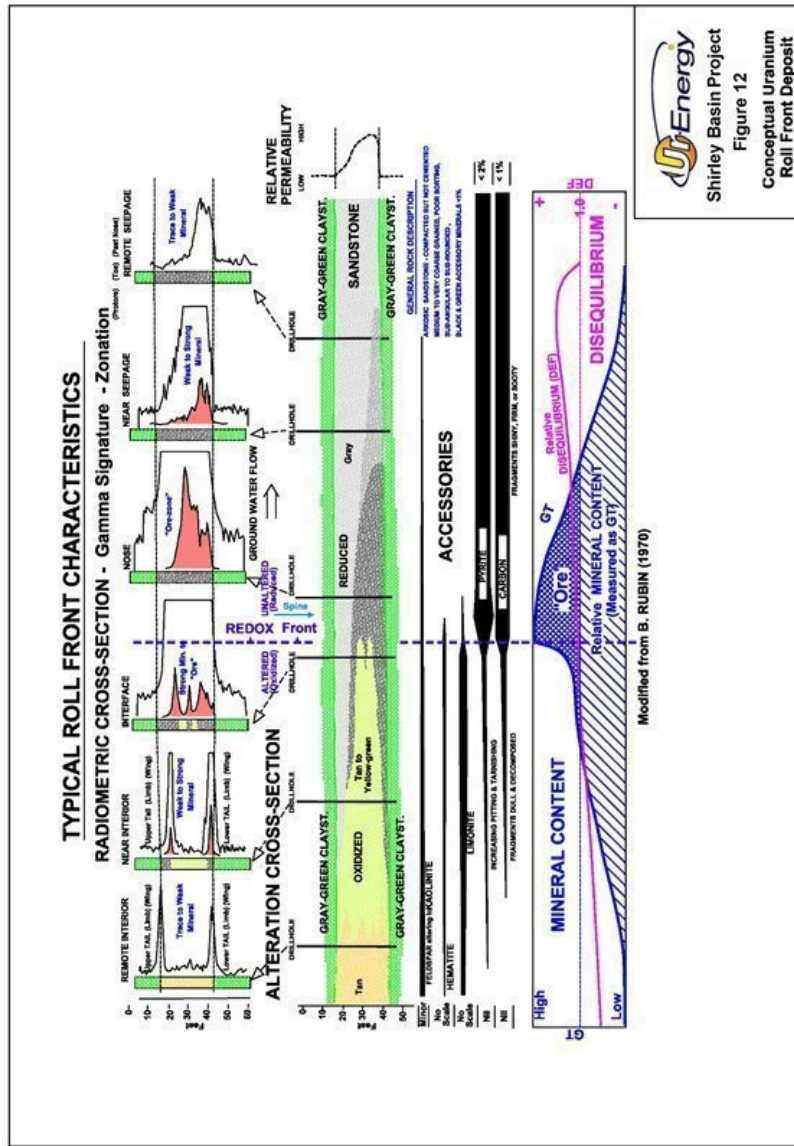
UR-Energy
Shirley Basin Project
Figure 12
Conceptual Uranium Roll Front Deposit

TYPICAL ROLL FRONT CHARACTERISTICS

RADIOMETRIC CROSS-SECTION - Gamma Signature - Zonation

REMOTE INTERIOR
NEAR INTERIOR
INTERFACE
NOSE
NEAR SEEPAGE
REMOTE SEEPAGE
(Protore)
(Tail)
(Feet loose)

Upper TAIL (Limb) (Wing)
Trace to Weak Mineral
Lower TAIL (Limb) (Wing)
Upper Tail (Limb) (Wing)
Weak to Strong Mineral
Lower Tail (Limb) (Wing)
Strong Min. to "Ore"
"Ore-zone"
Weak to Strong Mineral
Trace to Weak Mineral

0-
10-
20-
30-
40-
50-
60-
Feet

ALTERATION CROSS-SECTION

DRILLHOLE
DRILLHOLE
DRILLHOLE
DRILLHOLE
DRILLHOLE
DRILLHOLE

ALTERED (Oxidized)
UNALTERED (Reduced)
GROUND WATER FLOW
REDOX Front
Spine

GRAY-GREEN CLAYST.
OXIDIZED
GRAY-GREEN CLAYST.
Tan
Tan to Yellow-green
REDUCED
Gray
GRAY-GREEN CLAYST.
SANDSTONE
GRAY-GREEN CLAYST.

RELATIVE PERMEABILITY
LOW
HIGH

0-
10-
20-
30-
40-
50-
Feet

GENERAL ROCK DESCRIPTION
ARKOSIC SANDSTONE - COMPACTED BUT NOT CEMENTED MEDIUM TO VERY COARSE GRAINED, POOR SORTING, SUB-ANGULAR TO SUB-ROUNDED, BLACK & GREEN ACCESSORY MINERALS <1%

ACCESSORIES

Minor
FELDSPAR altering to KAOLINITE
No Scale
HEMATITE
No Scale
LIMONITE
Nil
PYRITE
INCREASING PITTING & TARNISHING
<2%
Nil
CARBON
FRAGMENTS DULL & DECOMPOSED
FRAGMENTS SHINY, FIRM, or SOOTY
<1%

MINERAL CONTENT
High
Low
GT
GT
"Ore"
Relative MINERAL CONTENT (Measured as GT)
Relative DISEQUILIBRIUM (DEF)
DISEQUILIBRIUM
DEF
1.0
+
-

Modified from B. RUBIN (1970)